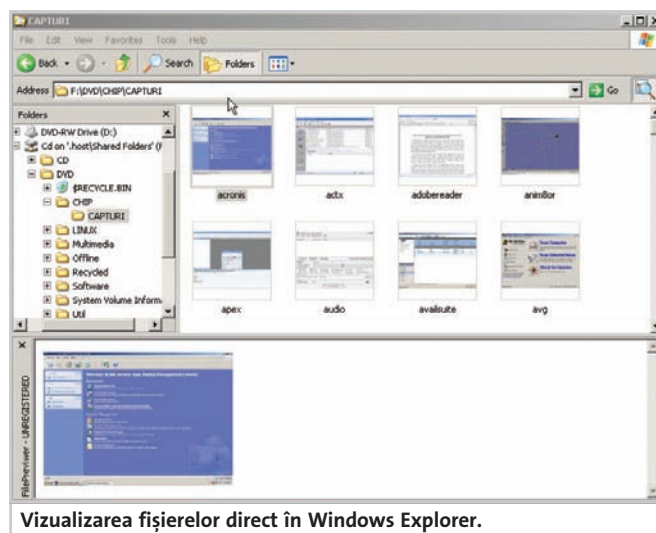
CAPTURI

File Edit View Favorites Tools Help

Back Search Folders

Address F:\DVD\CHIP\CAPTURI Go

Folders ×

DVD-RW Drive (D:)
Cd on '.host\Shared Folders' (I
CD
DVD
$RECYCLE.BIN
CHIP
CAPTURI
LINUX
Multimedia
Offline
Recycled
Software
System Volume Inform
Util

acronis
actx
adobereader
anim8or
apex
audio
availsuite
avg

×
FilePreviewer - UNREGISTERED

Vizualizarea fişierelor direct în Windows Explorer.